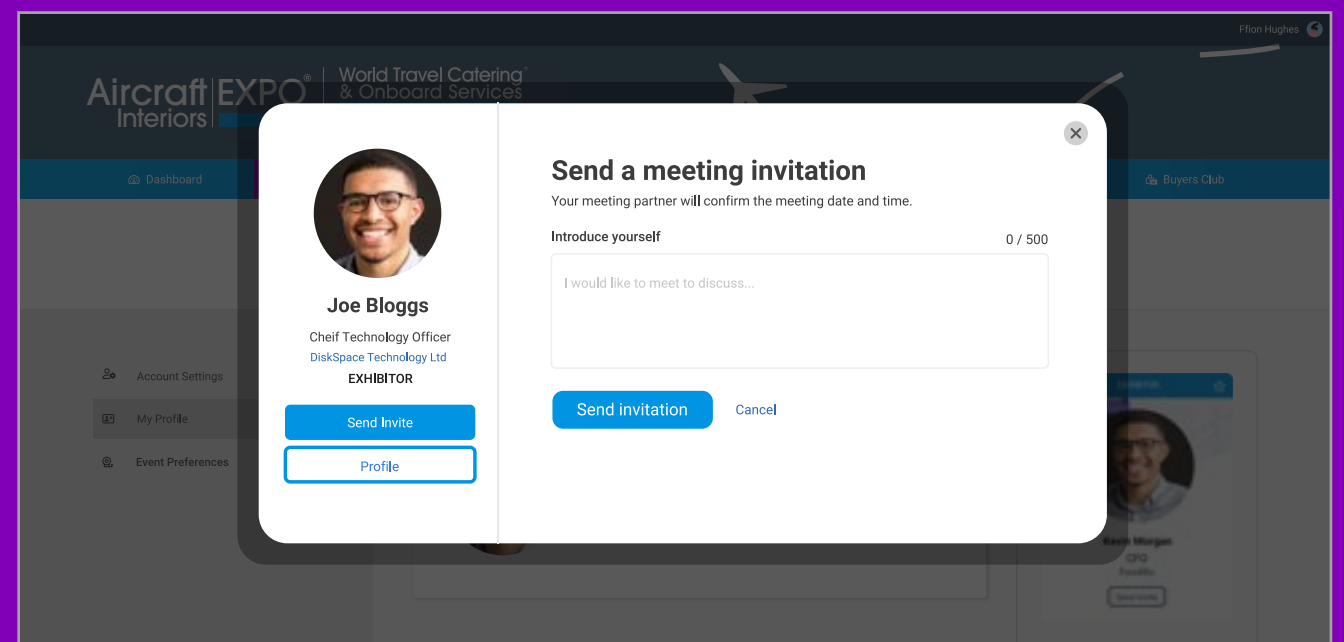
Ffion Hughes

Aircraft Interiors EXPO®

World Travel Catering® & Onboard Services

Dashboard

Buyers Club

Account Settings

My Profile

Event Preferences

Joe Bloggs

Cheif Technology Officer

DiskSpace Technology Ltd

EXHIBITOR

Send Invite

Profile

Send a meeting invitation

Your meeting partner will confirm the meeting date and time.

Introduce yourself

0 / 500

I would like to meet to discuss...

Send invitation

Cancel

Kevin Morgan

CFO